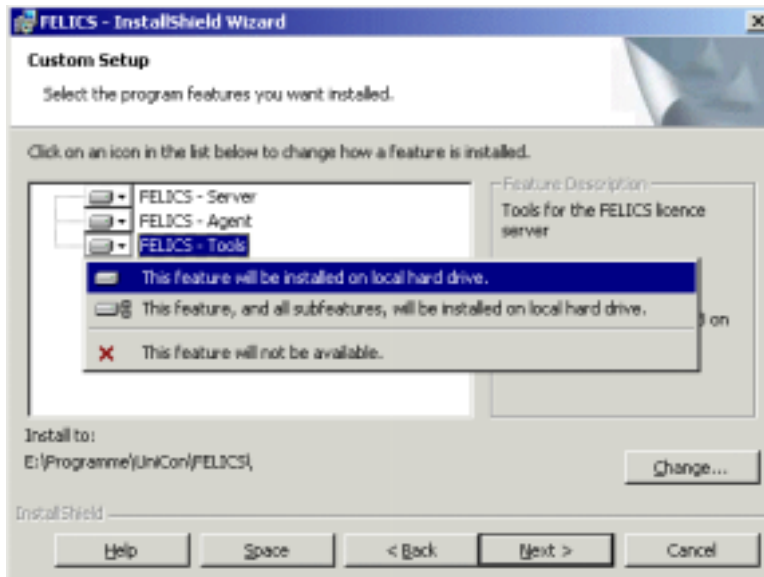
FELICS - InstallShield Wizard

Custom Setup

Select the program features you want installed.

Click on an icon in the list below to change how a feature is installed.

FELICS - Server
FELICS - Agent
FELICS - Tools

This feature will be installed on local hard drive.
This feature, and all subfeatures, will be installed on local hard drive.
This feature will not be available.

Feature Description
Tools for the FELICS licence server

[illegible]d on

Install to:
E:\Programme\UniCon\FELICS\

Change...

InstallShield

Help
Space
< Back
Next >
Cancel